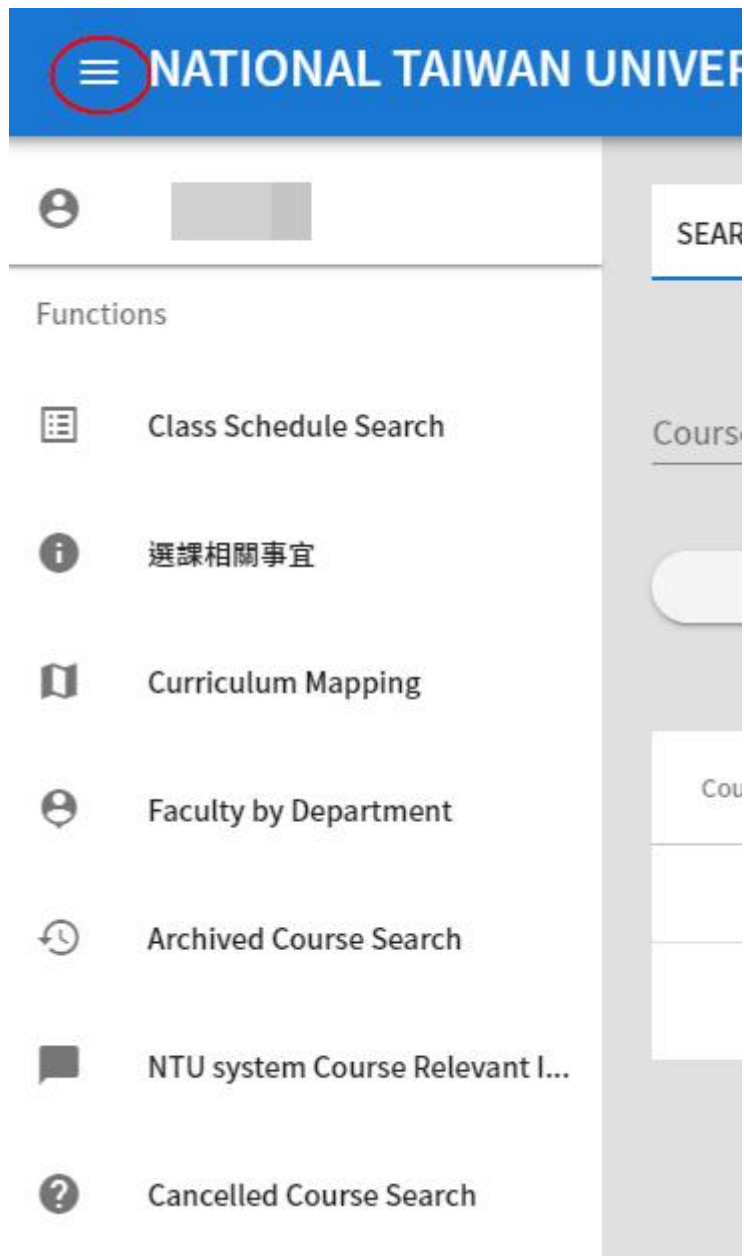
NATIONAL TAIWAN UNIVER

Functions

Class Schedule Search

選課相關事宜

Curriculum Mapping

Faculty by Department

Archived Course Search

NTU system Course Relevant I...

Cancelled Course Search

SEAR

Cours

Cou